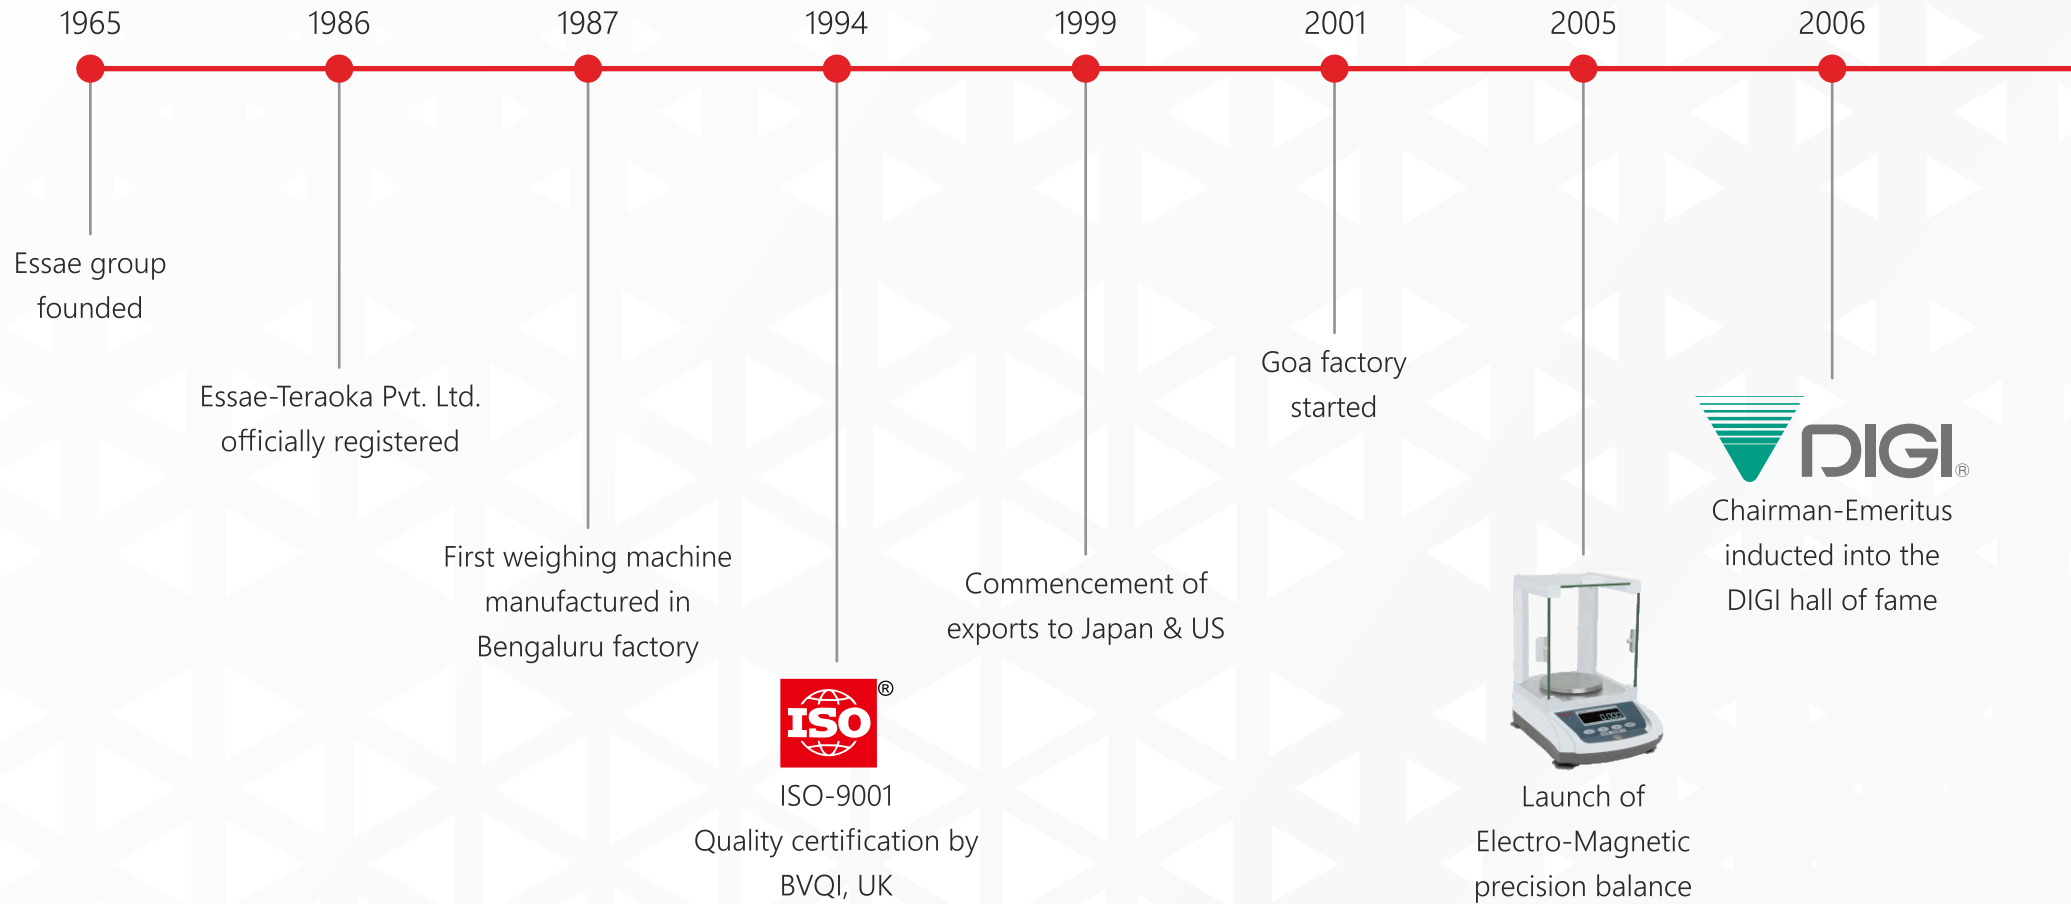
1965
Essae group founded

1986
Essae-Teraoka Pvt. Ltd. officially registered

1987
First weighing machine manufactured in Bengaluru factory

1994
ISO®
ISO-9001 Quality certification by BVQI, UK

1999
Commencement of exports to Japan & US

2001
Goa factory started

2005
Launch of Electro-Magnetic precision balance

2006
DIGI®
Chairman-Emeritus inducted into the DIGI hall of fame